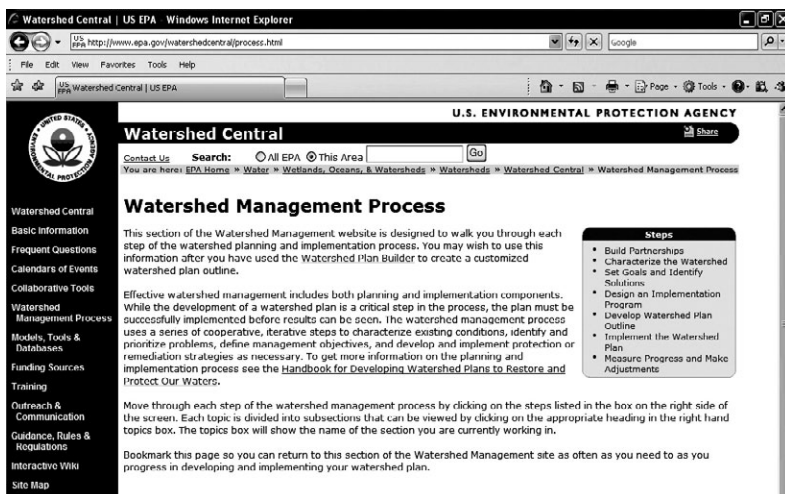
Watershed Central | US EPA - Windows Internet Explorer

US EPA http://www.epa.gov/watershedcentral/process.html

Google

File Edit View Favorites Tools Help

US EPA Watershed Central | US EPA

Page · Tools ·

U.S. ENVIRONMENTAL PROTECTION AGENCY

Watershed Central

Share

Contact Us Search: All EPA This Area Go

You are here: EPA Home » Water » Wetlands, Oceans, & Watersheds » Watersheds » Watershed Central » Watershed Management Process

Watershed Central
Basic Information
Frequent Questions
Calendars of Events
Collaborative Tools
Watershed Management Process
Models, Tools & Databases
Funding Sources
Training
Outreach & Communication
Guidance, Rules & Regulations
Interactive Wiki
Site Map

Watershed Management Process

This section of the Watershed Management website is designed to walk you through each step of the watershed planning and implementation process. You may wish to use this information after you have used the Watershed Plan Builder to create a customized watershed plan outline.

Effective watershed management includes both planning and implementation components. While the development of a watershed plan is a critical step in the process, the plan must be successfully implemented before results can be seen. The watershed management process uses a series of cooperative, iterative steps to characterize existing conditions, identify and prioritize problems, define management objectives, and develop and implement protection or remediation strategies as necessary. To get more information on the planning and implementation process see the Handbook for Developing Watershed Plans to Restore and Protect Our Waters.

Steps
- Build Partnerships
- Characterize the Watershed
- Set Goals and Identify Solutions
- Design an Implementation Program
- Develop Watershed Plan Outline
- Implement the Watershed Plan
- Measure Progress and Make Adjustments

Move through each step of the watershed management process by clicking on the steps listed in the box on the right side of the screen. Each topic is divided into subsections that can be viewed by clicking on the appropriate heading in the right hand topics box. The topics box will show the name of the section you are currently working in.

Bookmark this page so you can return to this section of the Watershed Management site as often as you need to as you progress in developing and implementing your watershed plan.